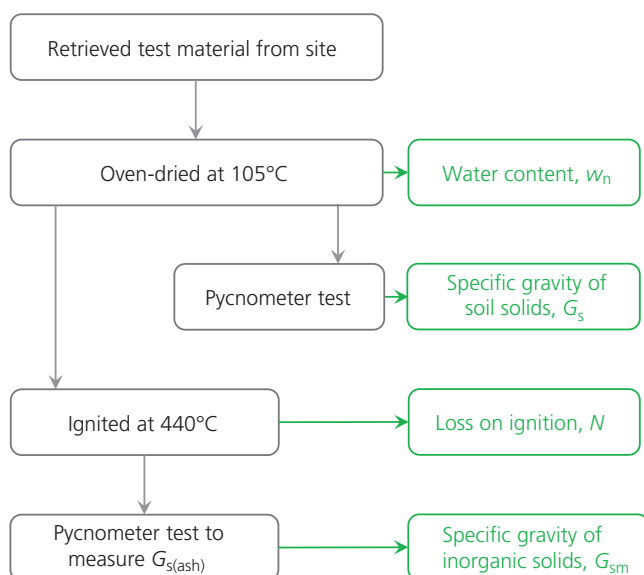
Retrieved test material from site

Oven-dried at 105°C

Water content, $w_n$

Pycnometer test

Specific gravity of soil solids, $G_s$

Ignited at 440°C

Loss on ignition, $N$

Pycnometer test to measure $G_{s(ash)}$

Specific gravity of inorganic solids, $G_{sm}$